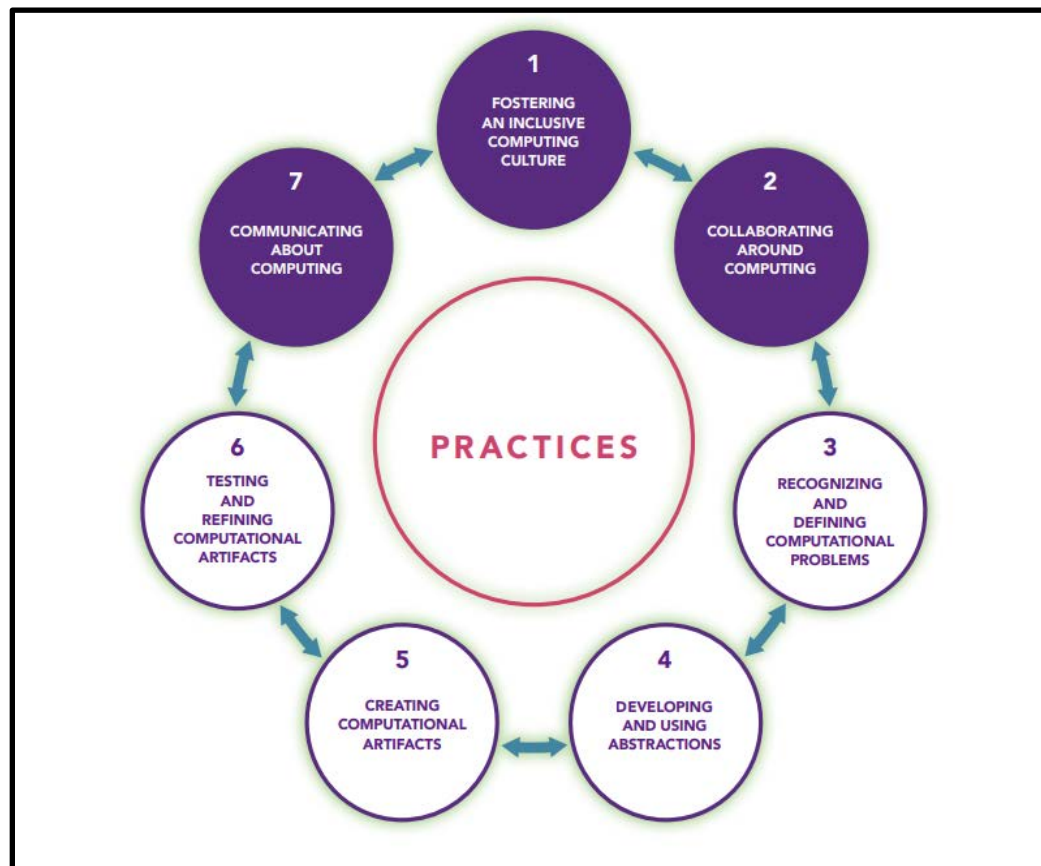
1
FOSTERING AN INCLUSIVE COMPUTING CULTURE

2
COLLABORATING AROUND COMPUTING

3
RECOGNIZING AND DEFINING COMPUTATIONAL PROBLEMS

4
DEVELOPING AND USING ABSTRACTIONS

5
CREATING COMPUTATIONAL ARTIFACTS

6
TESTING AND REFINING COMPUTATIONAL ARTIFACTS

7
COMMUNICATING ABOUT COMPUTING

PRACTICES